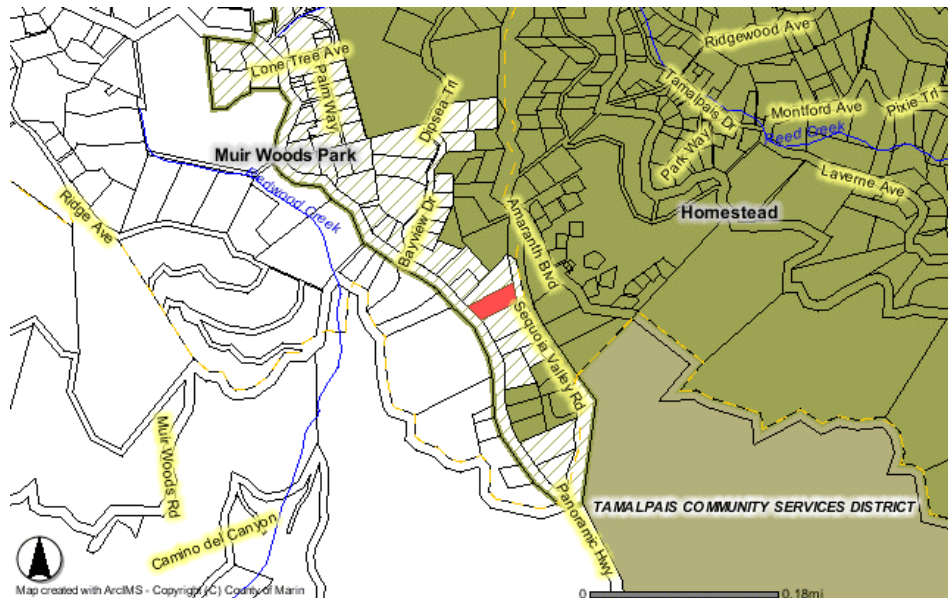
Lone Tree Ave
Palm Way
Dipsea Trl
Muir Woods Park
Redwood Creek
Ridge Ave
Bayview Dr
Amaranth Blvd
Ridgewood Ave
Tamalpais Dr
Montford Ave
Pixie Trl
Reed Creek
Park Way
Laverne Ave
Homestead
Sequoia Valley Rd
Muir Woods Rd
Camino del Canyon
Panoramic Hwy
TAMALPAIS COMMUNITY SERVICES DISTRICT
N
Map created with ArcIMS - Copyright (C) County of Marin
0
0.18mi